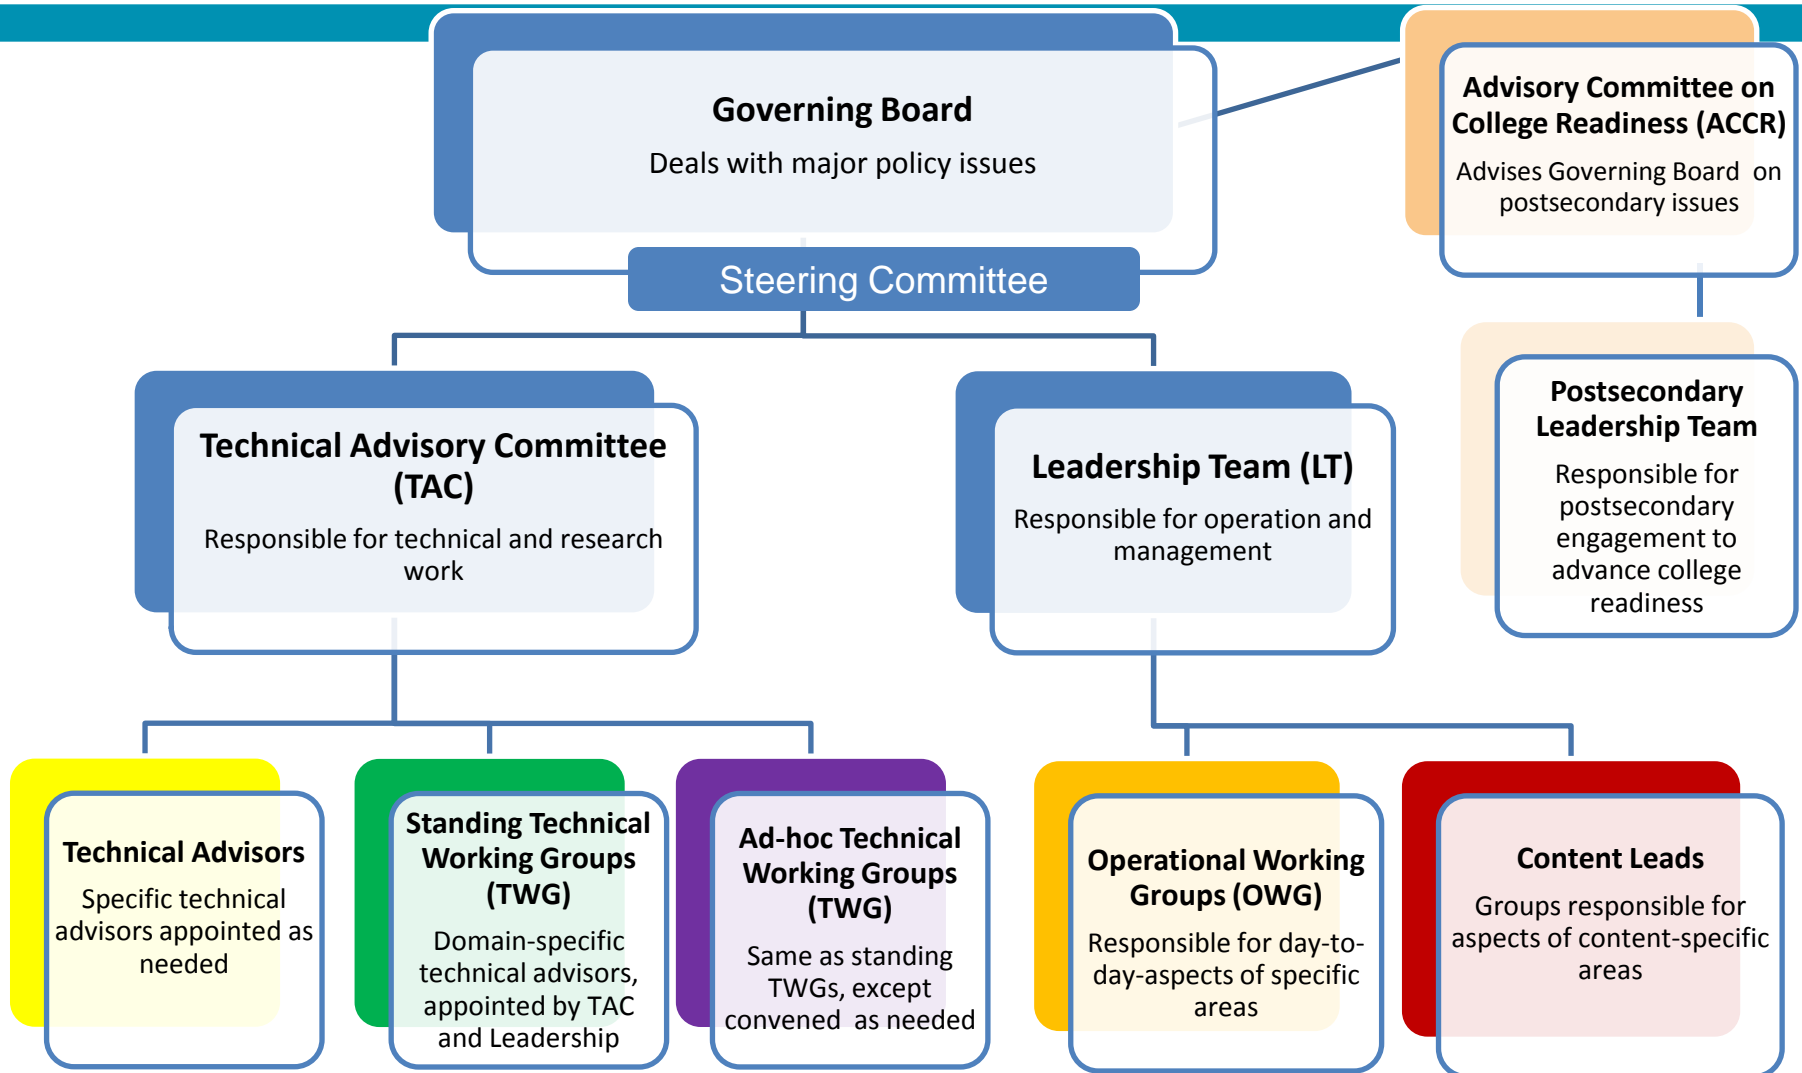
Governing Board
Deals with major policy issues

Steering Committee

Advisory Committee on College Readiness (ACCR)
Advises Governing Board on postsecondary issues

Postsecondary Leadership Team
Responsible for postsecondary engagement to advance college readiness

Technical Advisory Committee (TAC)
Responsible for technical and research work

Leadership Team (LT)
Responsible for operation and management

Technical Advisors
Specific technical advisors appointed as needed

Standing Technical Working Groups (TWG)
Domain-specific technical advisors, appointed by TAC and Leadership

Ad-hoc Technical Working Groups (TWG)
Same as standing TWGs, except convened as needed

Operational Working Groups (OWG)
Responsible for day-to-day-aspects of specific areas

Content Leads
Groups responsible for aspects of content-specific areas